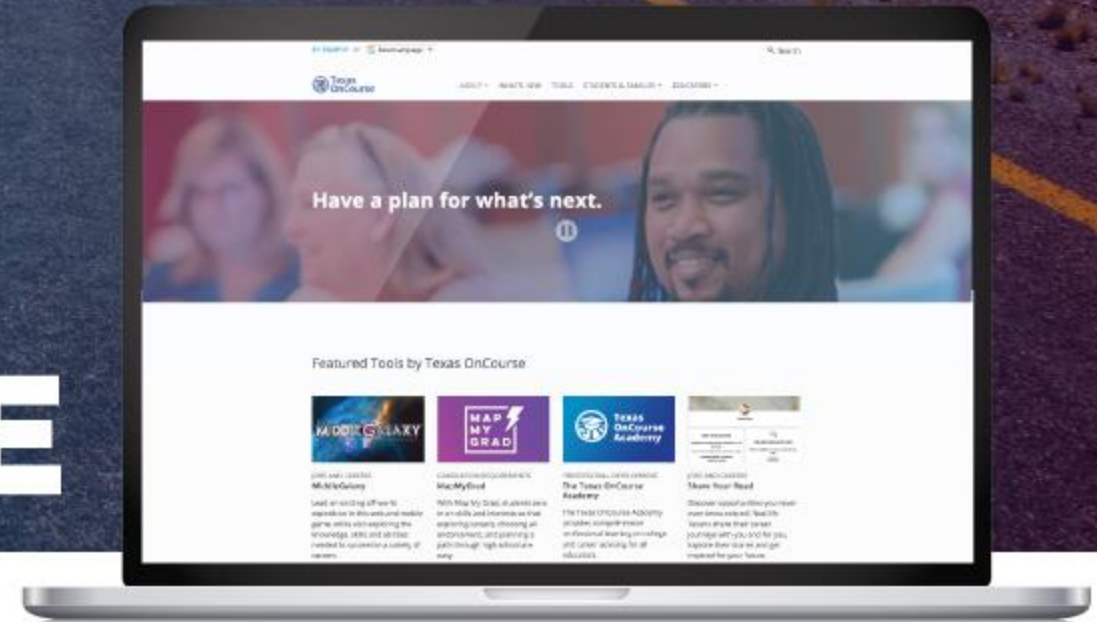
Texas OnCourse

ABOUT · WHAT'S NEW · TOOLS · STUDENTS & FAMILIES · EDUCATORS

Have a plan for what's next.

Featured Tools by Texas OnCourse

MIDDLEGALAXY

MAP MY GRAD

Texas OnCourse Academy

JOBS AND CAREERS
MiddleGalaxy

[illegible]

GRADUATION REQUIREMENTS
MapMyGrad

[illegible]

PROFESSIONAL DEVELOPMENT
The Texas OnCourse Academy

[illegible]

JOBS AND CAREERS
Share Your Road

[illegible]